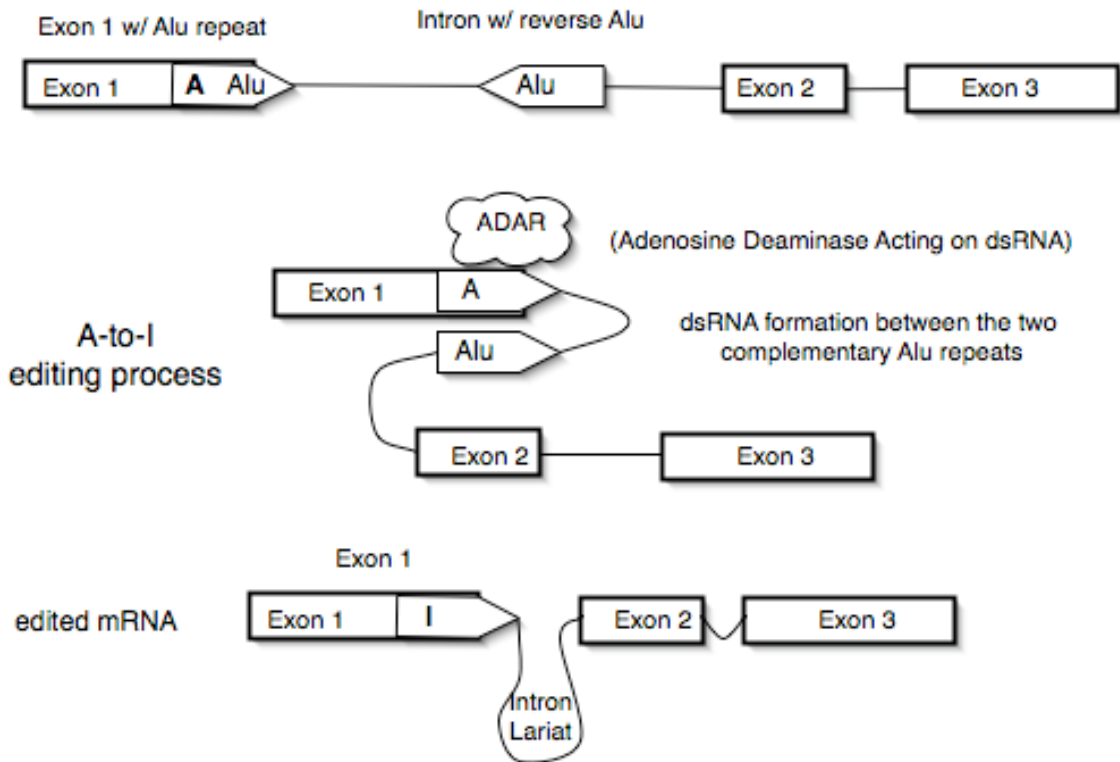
Exon 1 w/ Alu repeat

Intron w/ reverse Alu

Exon 1 A Alu

Alu

Exon 2

Exon 3

ADAR

(Adenosine Deaminase Acting on dsRNA)

Exon 1 A

A-to-I editing process

dsRNA formation between the two complementary Alu repeats

Alu

Exon 2

Exon 3

Exon 1

edited mRNA

Exon 1 I

Exon 2

Exon 3

Intron Lariat